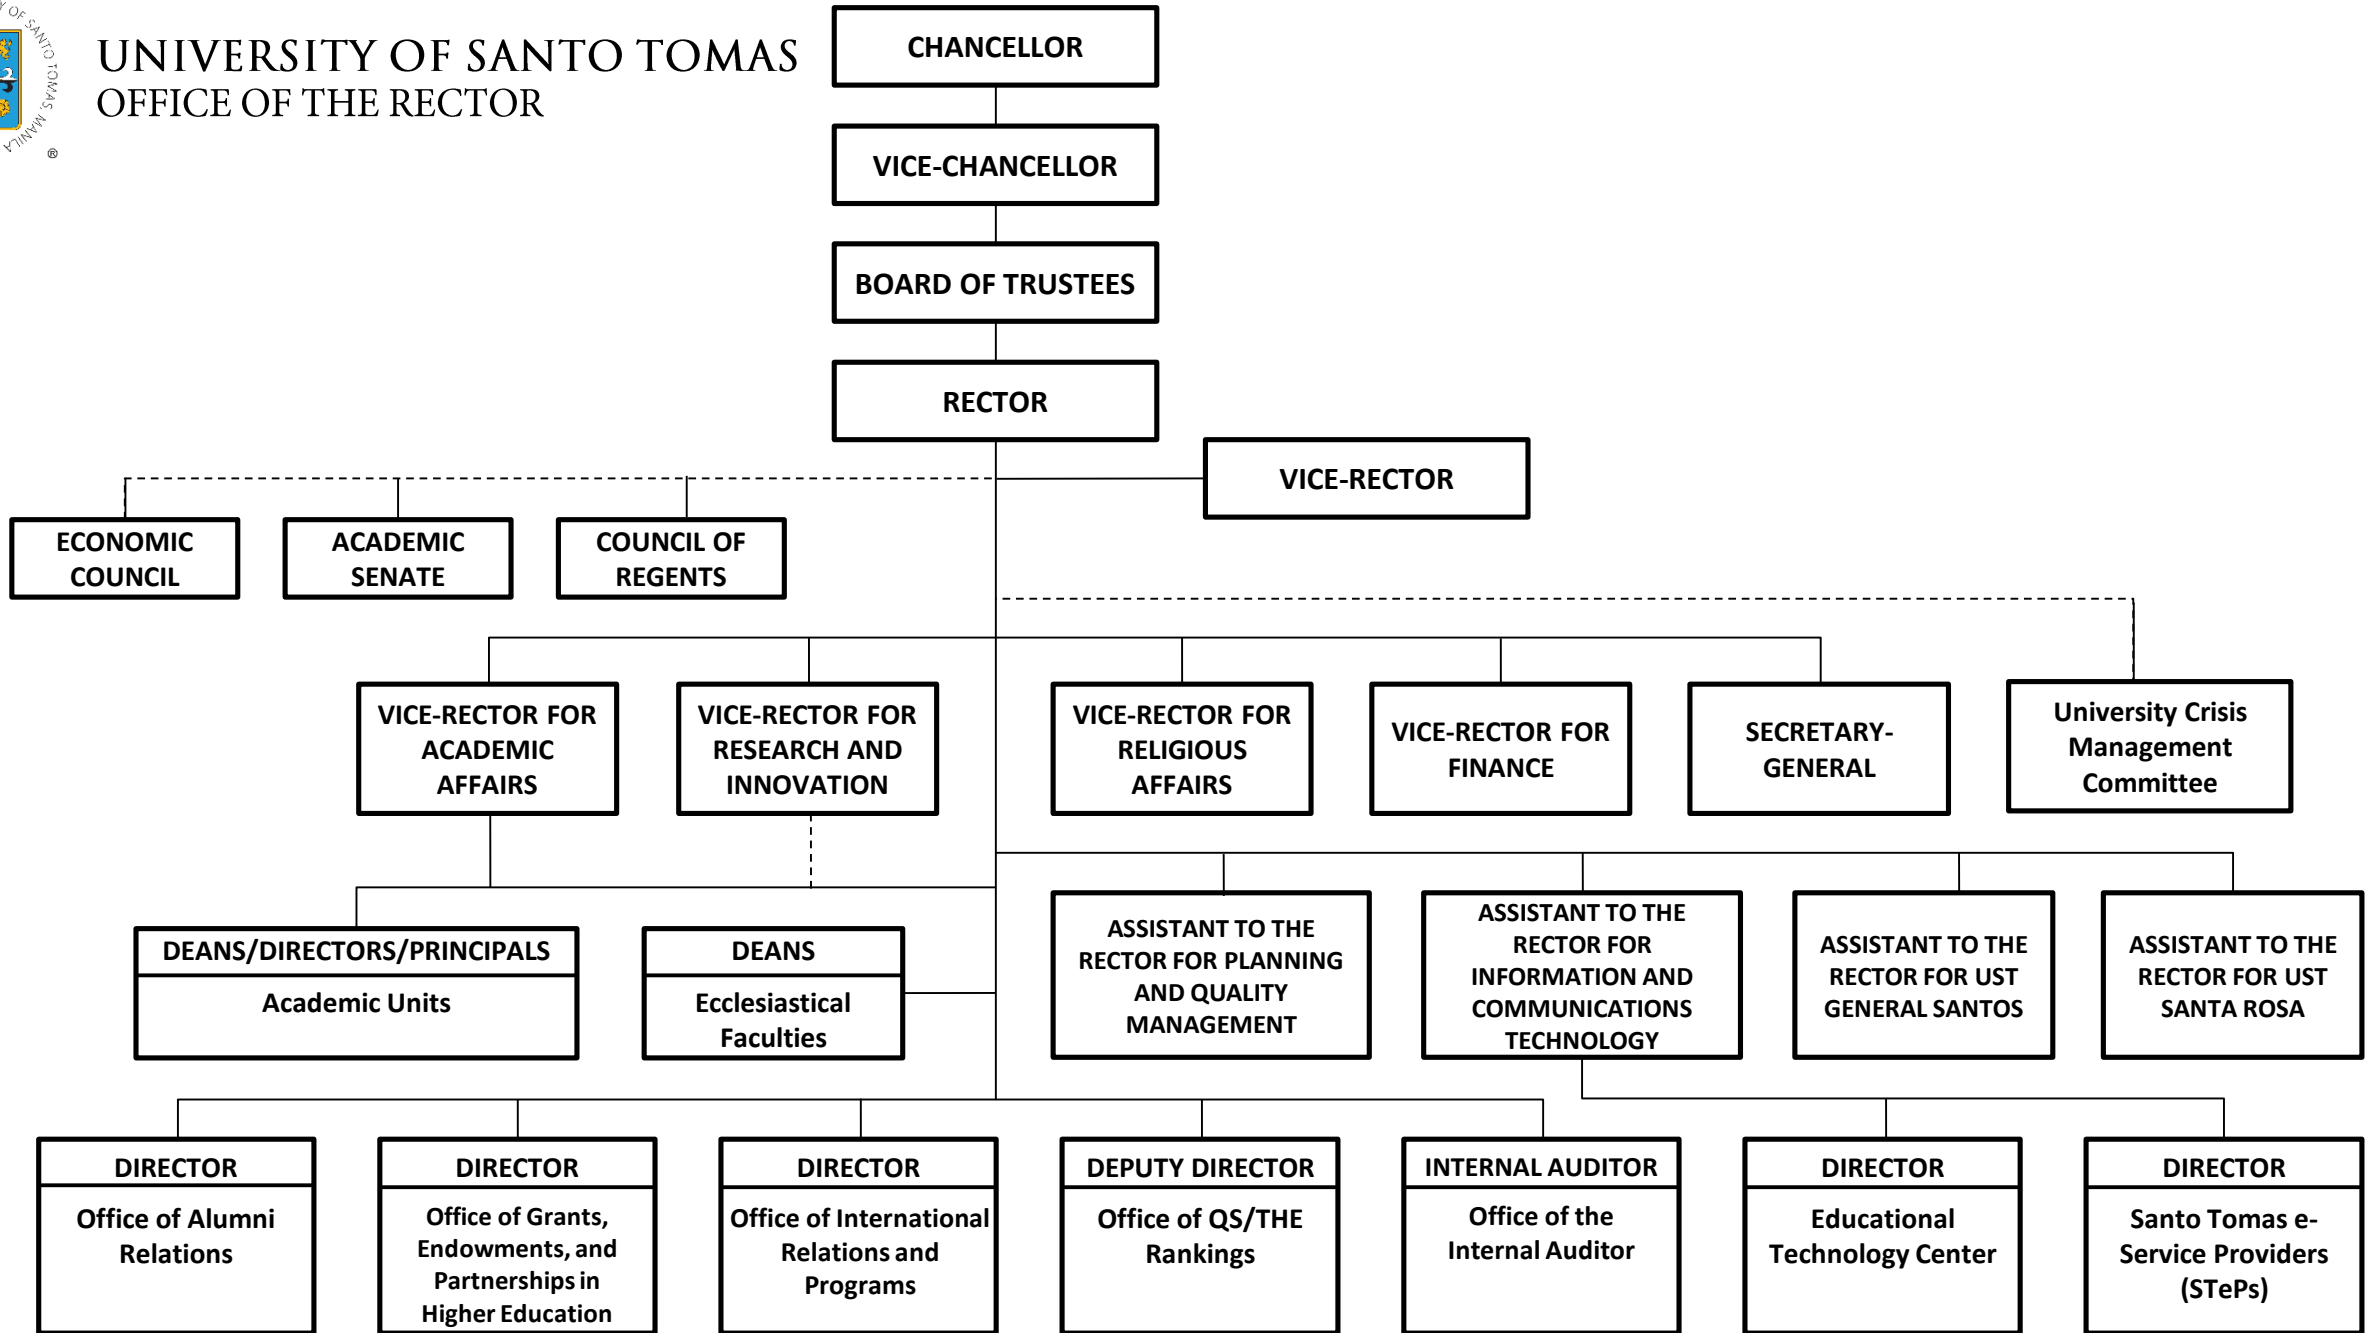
UNIVERSITY OF SANTO TOMAS
OFFICE OF THE RECTOR

CHANCELLOR

VICE-CHANCELLOR

BOARD OF TRUSTEES

RECTOR

VICE-RECTOR

ECONOMIC COUNCIL

ACADEMIC SENATE

COUNCIL OF REGENTS

VICE-RECTOR FOR ACADEMIC AFFAIRS

VICE-RECTOR FOR RESEARCH AND INNOVATION

VICE-RECTOR FOR RELIGIOUS AFFAIRS

VICE-RECTOR FOR FINANCE

SECRETARY-GENERAL

University Crisis Management Committee

DEANS/DIRECTORS/PRINCIPALS
Academic Units

DEANS
Ecclesiastical Faculties

ASSISTANT TO THE RECTOR FOR PLANNING AND QUALITY MANAGEMENT

ASSISTANT TO THE RECTOR FOR INFORMATION AND COMMUNICATIONS TECHNOLOGY

ASSISTANT TO THE RECTOR FOR UST GENERAL SANTOS

ASSISTANT TO THE RECTOR FOR UST SANTA ROSA

DIRECTOR
Office of Alumni Relations

DIRECTOR
Office of Grants, Endowments, and Partnerships in Higher Education

DIRECTOR
Office of International Relations and Programs

DEPUTY DIRECTOR
Office of QS/THE Rankings

INTERNAL AUDITOR
Office of the Internal Auditor

DIRECTOR
Educational Technology Center

DIRECTOR
Santo Tomas e-Service Providers (STePs)